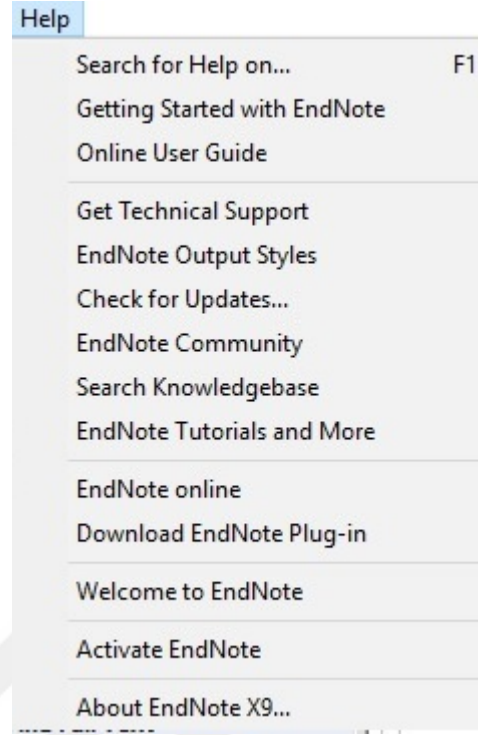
Help

Search for Help on... F1
Getting Started with EndNote
Online User Guide

Get Technical Support
EndNote Output Styles
Check for Updates...
EndNote Community
Search Knowledgebase
EndNote Tutorials and More

EndNote online
Download EndNote Plug-in

Welcome to EndNote

Activate EndNote

About EndNote X9...